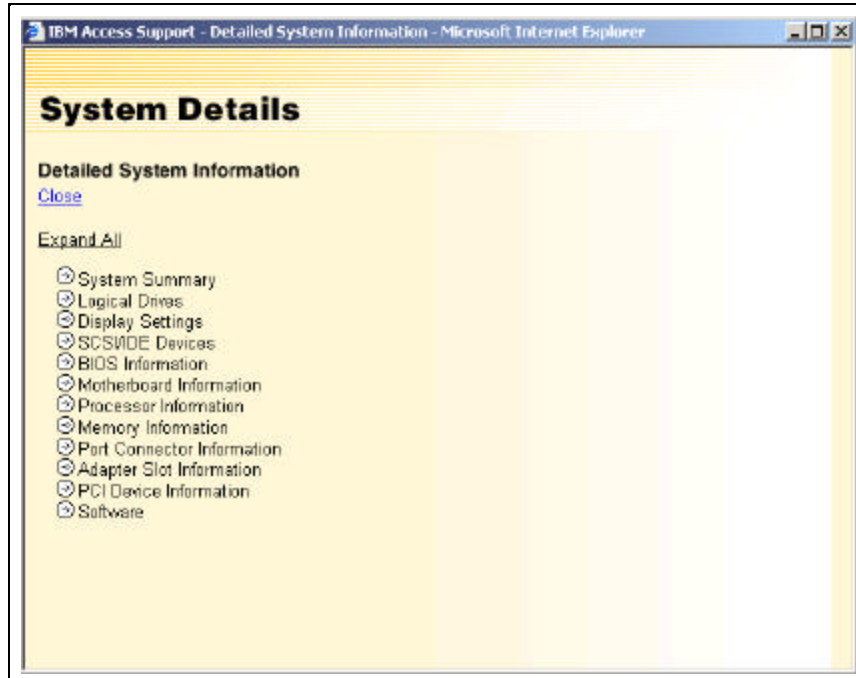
IBM Access Support - Detailed System Information - Microsoft Internet Explorer

System Details

Detailed System Information
Close

Expand All

System Summary
Logical Drives
Display Settings
SCSI/IDE Devices
BIOS Information
Motherboard Information
Processor Information
Memory Information
Port Connector Information
Adapter Slot Information
PCI Device Information
Software